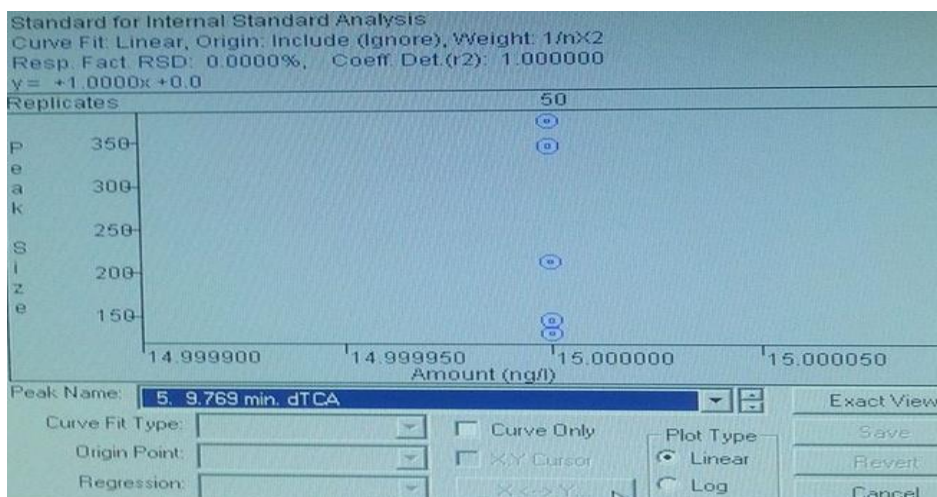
Standard for Internal Standard Analysis
Curve Fit: Linear, Origin: Include (Ignore), Weight: 1/nX2
Resp. Fact. RSD: 0.0000%, Coeff. Det.(r2): 1.000000
y = +1.0000x +0.0
Replicates

50

Peak Size

350
300
250
200
150

14.999900
14.999950
15.000000
15.000050
Amount (ng/l)

Peak Name: 5. 9.769 min. dTCA
Exact View
Curve Fit Type:
Curve Only
Plot Type
Save
Origin Point:
X,Y Cursor
Linear
Revert
Regression:
X<>Y
Log
Cancel